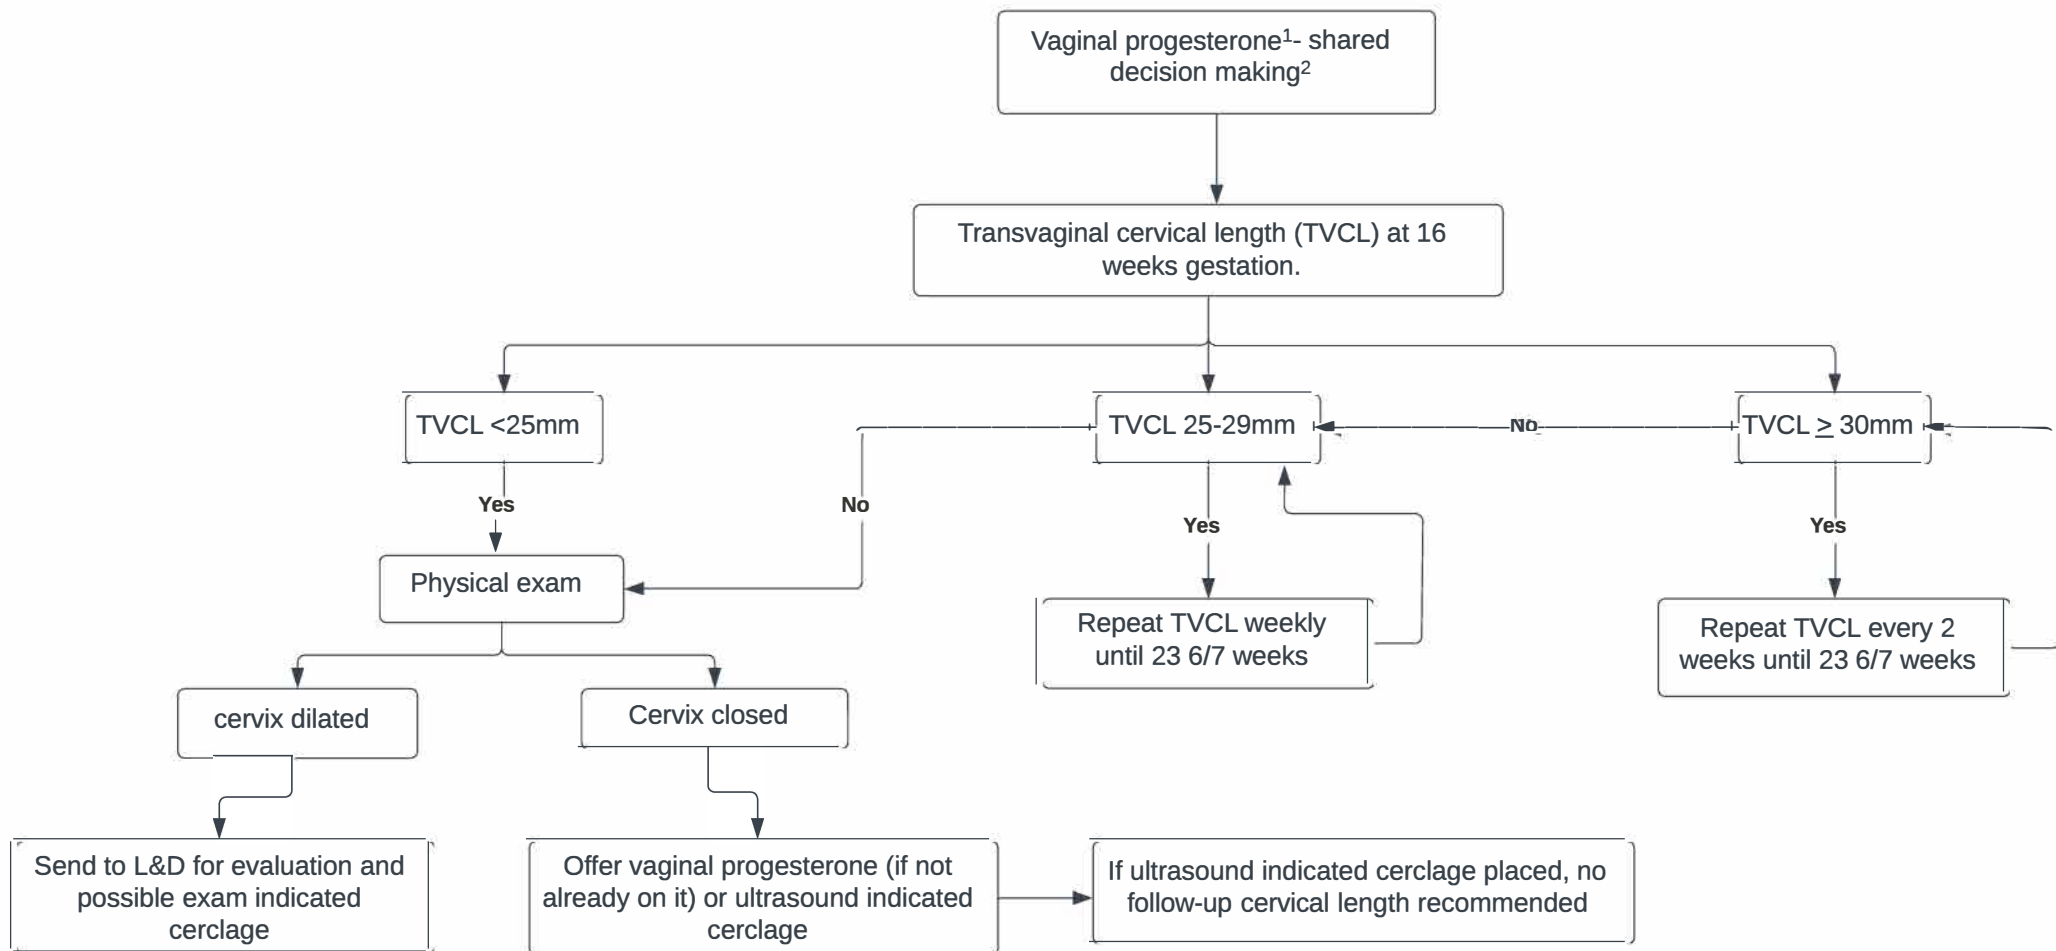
Vaginal progesterone$^1$- shared decision making$^2$

Transvaginal cervical length (TVCL) at 16 weeks gestation.

TVCL <25mm

TVCL 25-29mm

No

TVCL $\geq$ 30mm

Yes

No

Yes

Yes

Physical exam

Repeat TVCL weekly until 23 6/7 weeks

Repeat TVCL every 2 weeks until 23 6/7 weeks

cervix dilated

Cervix closed

Send to L&D for evaluation and possible exam indicated cerclage

Offer vaginal progesterone (if not already on it) or ultrasound indicated cerclage

If ultrasound indicated cerclage placed, no follow-up cervical length recommended